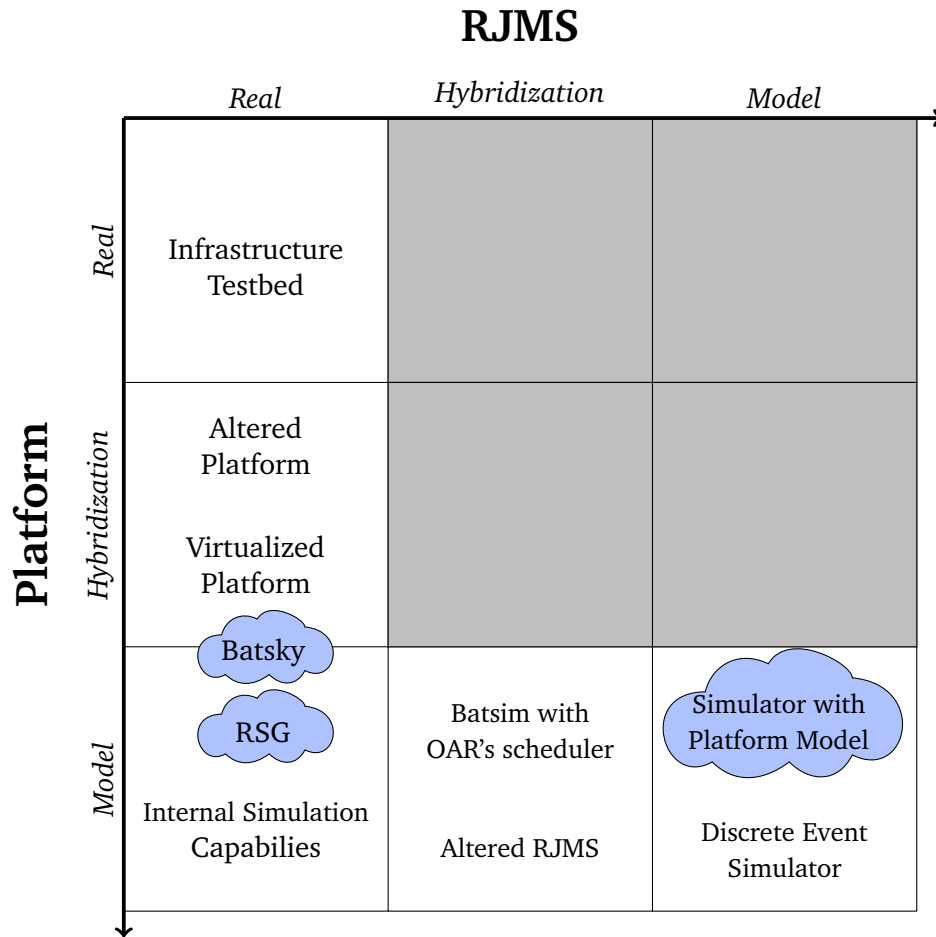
RJMS

Platform

| | Real | Hybridization | Model |
|---|---|---|---|
| Real | Infrastructure Testbed | | |
| Hybridization | Altered Platform<br><br>Virtualized Platform | | |
| Model | Batsky<br><br>RSG<br><br>Internal Simulation Capabilies | Batsim with OAR's scheduler<br><br>Altered RJMS | Simulator with Platform Model<br><br>Discrete Event Simulator |